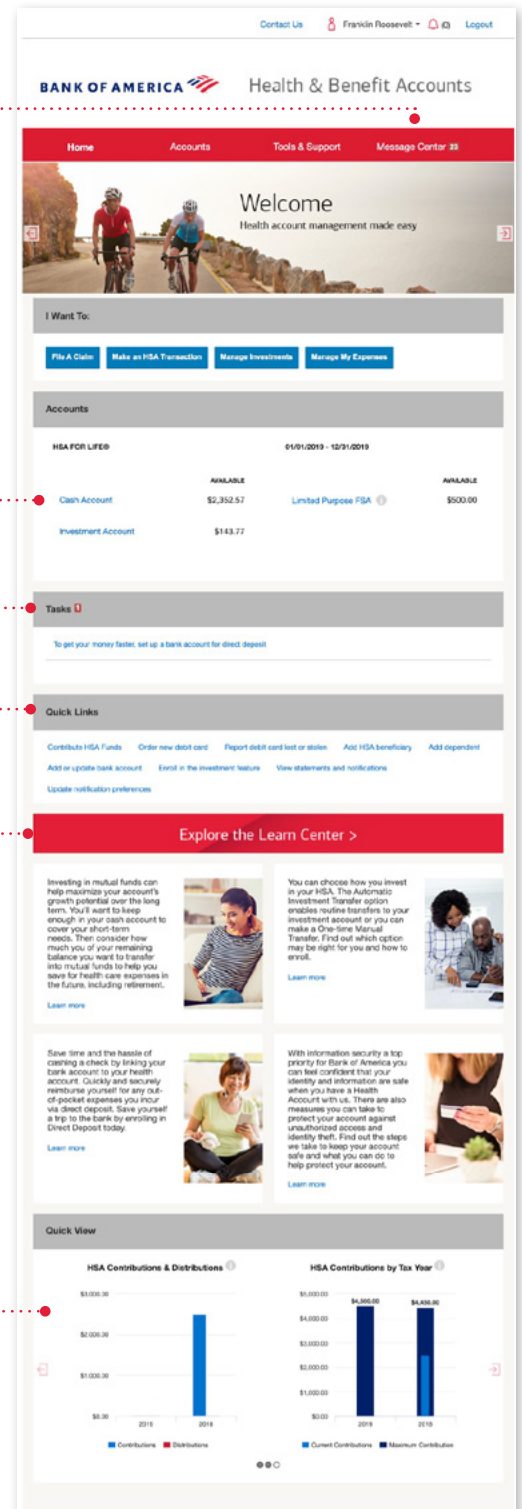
Contact Us Franklin Roosevelt Logout

BANK OF AMERICA Health & Benefit Accounts

Home Accounts Tools & Support Message Center 23

Welcome
Health account management made easy

I Want To:

File A Claim Make an HSA Transaction Manage Investments Manage My Expenses

Accounts

HSA FOR LIFE® 01/01/2019 - 12/31/2019

| | AVAILABLE | | AVAILABLE |
|---|---|---|---|
| Cash Account | $2,352.57 | Limited Purpose FSA | $500.00 |
| Investment Account | $143.77 | | |

Tasks 1

To get your money faster, set up a bank account for direct deposit

Quick Links

Contribute HSA Funds Order new debit card Report debit card lost or stolen Add HSA beneficiary Add dependent Add or update bank account Enroll in the investment feature View statements and notifications Update notification preferences

Explore the Learn Center >

Investing in mutual funds can help maximize your account's growth potential over the long term. You'll want to keep enough in your cash account to cover your short-term needs. Then consider how much of your remaining balance you want to transfer into mutual funds to help you save for health care expenses in the future, including retirement.

Learn more

You can choose how you invest in your HSA. The Automatic Investment Transfer option enables routine transfers to your investment account or you can make a One-time Manual Transfer. Find out which option may be right for you and how to enroll.

Learn more

Save time and the hassle of cashing a check by linking your bank account to your health account. Quickly and securely reimburse yourself for any out-of-pocket expenses you incur via direct deposit. Save yourself a trip to the bank by enrolling in Direct Deposit today.

Learn more

With information security a top priority for Bank of America you can feel confident that your identity and information are safe when you have a Health Account with us. There are also measures you can take to protect your account against unauthorized access and identity theft. Find out the steps we take to keep your account safe and what you can do to help protect your account.

Learn more

Quick View

HSA Contributions & Distributions

$3,000.00
$2,000.00
$1,000.00
$0.00
2019 2018
Contributions Distributions

HSA Contributions by Tax Year

$5,000.00
$4,000.00
$3,000.00
$2,000.00
$1,000.00
$0.00
$4,500.00 $4,450.00
2019 2018
Current Contributions Maximum Contribution